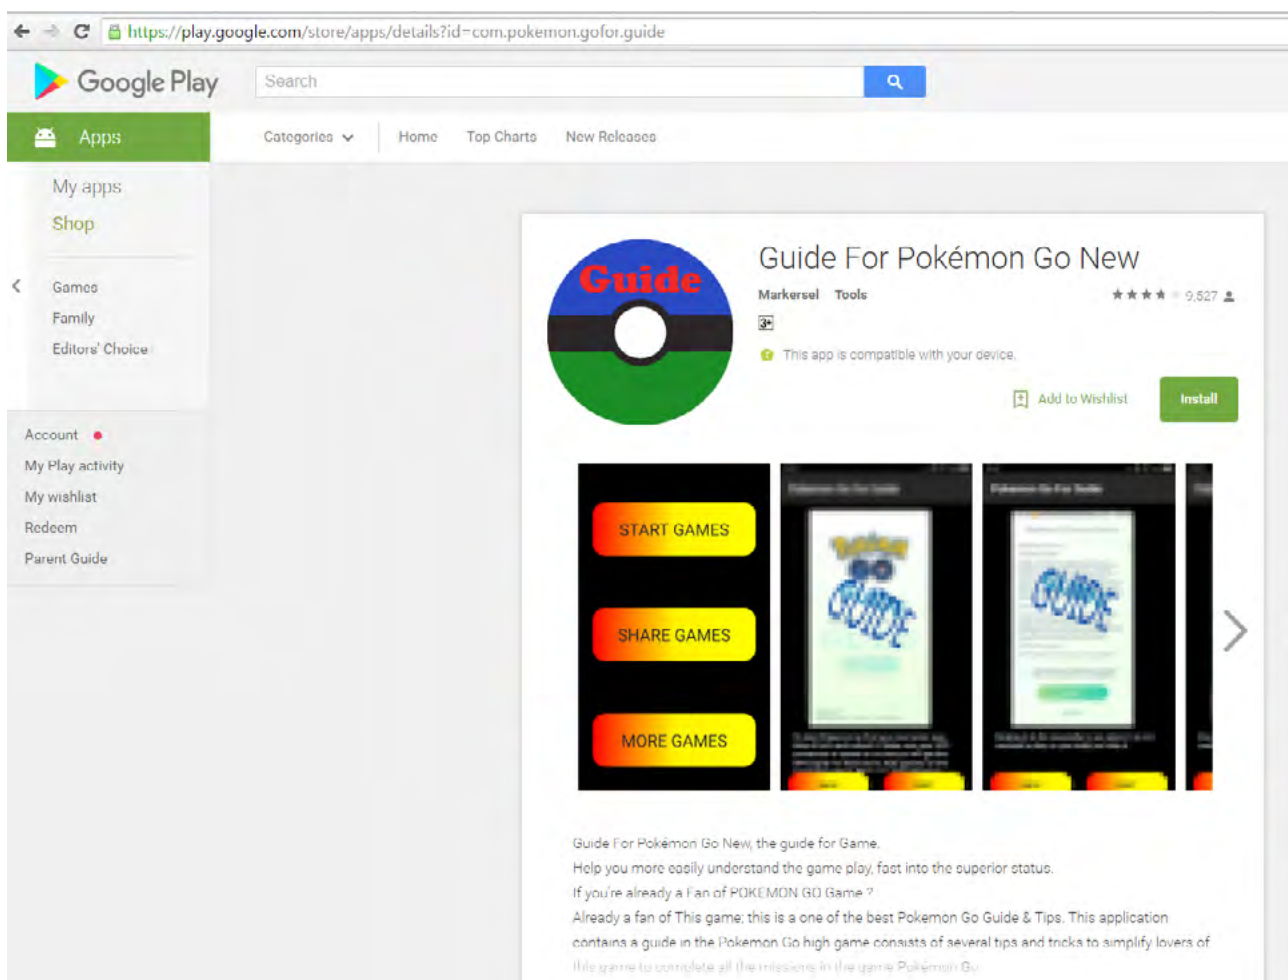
https://play.google.com/store/apps/details?id=com.pokemon.gofor.guide

Google Play

Search

Apps

Categories

Home

Top Charts

New Releases

My apps

Shop

Games

Family

Editors' Choice

Account

My Play activity

My wishlist

Redeem

Parent Guide

Guide

Guide For Pokémon Go New

Markersel Tools

9,527

3+

This app is compatible with your device.

Add to Wishlist

Install

START GAMES

SHARE GAMES

MORE GAMES

Guide For Pokémon Go New, the guide for Game.
Help you more easily understand the game play, fast into the superior status.
If you're already a Fan of POKEMON GO Game ?
Already a fan of This game; this is a one of the best Pokemon Go Guide & Tips. This application contains a guide in the Pokemon Go high game consists of several tips and tricks to simplify lovers of this game to complete all the missions in the game Pokémon Go.